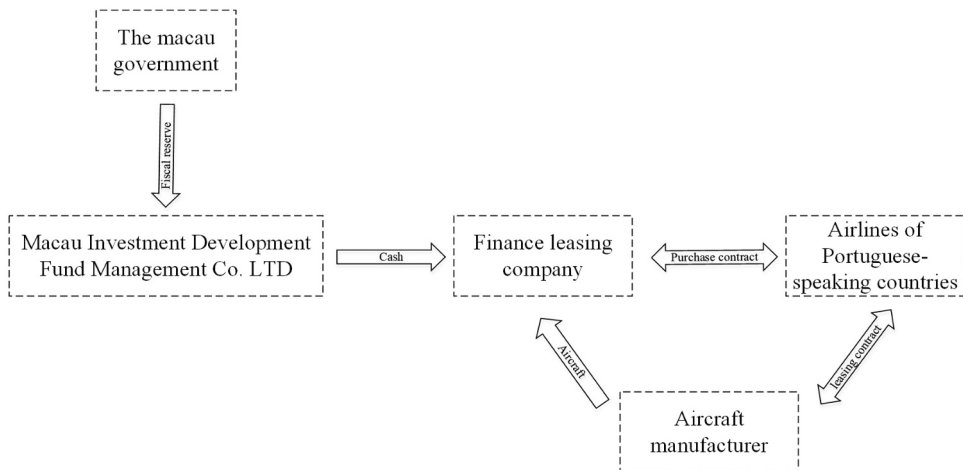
The macau government

Fiscal reserve

Macau Investment Development Fund Management Co. LTD

Cash

Finance leasing company

Purchase contract

Airlines of Portuguese-speaking countries

Aircraft

leasing contract

Aircraft manufacturer